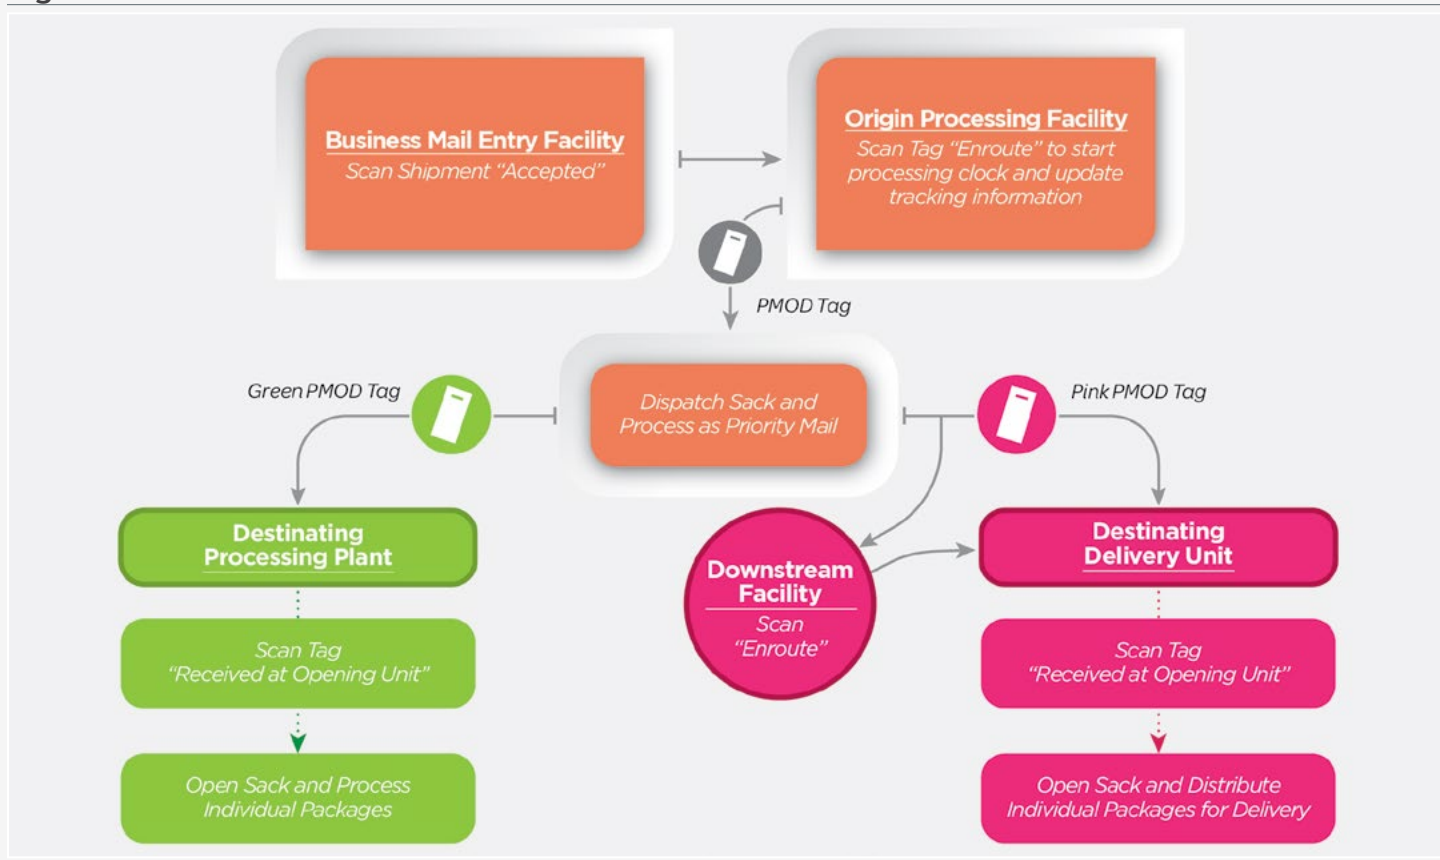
Business Mail Entry Facility
Scan Shipment "Accepted"

Origin Processing Facility
Scan Tag "Enroute" to start processing clock and update tracking information

PMOD Tag

Green PMOD Tag

Dispatch Sack and Process as Priority Mail

Pink PMOD Tag

Destinating Processing Plant

Scan Tag "Received at Opening Unit"

Open Sack and Process Individual Packages

Downstream Facility
Scan "Enroute"

Destinating Delivery Unit

Scan Tag "Received at Opening Unit"

Open Sack and Distribute Individual Packages for Delivery